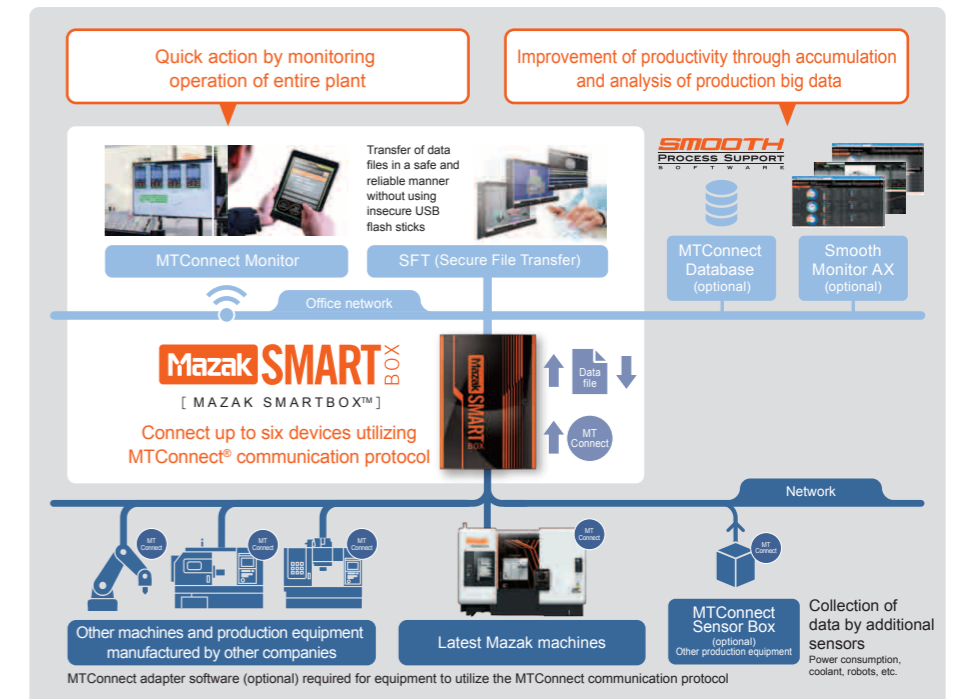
Quick action by monitoring operation of entire plant

Improvement of productivity through accumulation and analysis of production big data

Transfer of data files in a safe and reliable manner without using insecure USB flash sticks

SMOOTH
PROCESS SUPPORT
SOFTWARE

MTConnect Monitor

SFT (Secure File Transfer)

MTConnect Database (optional)

Smooth Monitor AX (optional)

Office network

Mazak SMART BOX

[ MAZAK SMARTBOX™ ]

Connect up to six devices utilizing MTConnect® communication protocol

Data file

MT Connect

Network

MT Connect

MT Connect

MT Connect

MT Connect

MT Connect

Other machines and production equipment manufactured by other companies

Latest Mazak machines

MTConnect Sensor Box (optional) Other production equipment

Collection of data by additional sensors
Power consumption, coolant, robots, etc.

MTConnect adapter software (optional) required for equipment to utilize the MTConnect communication protocol